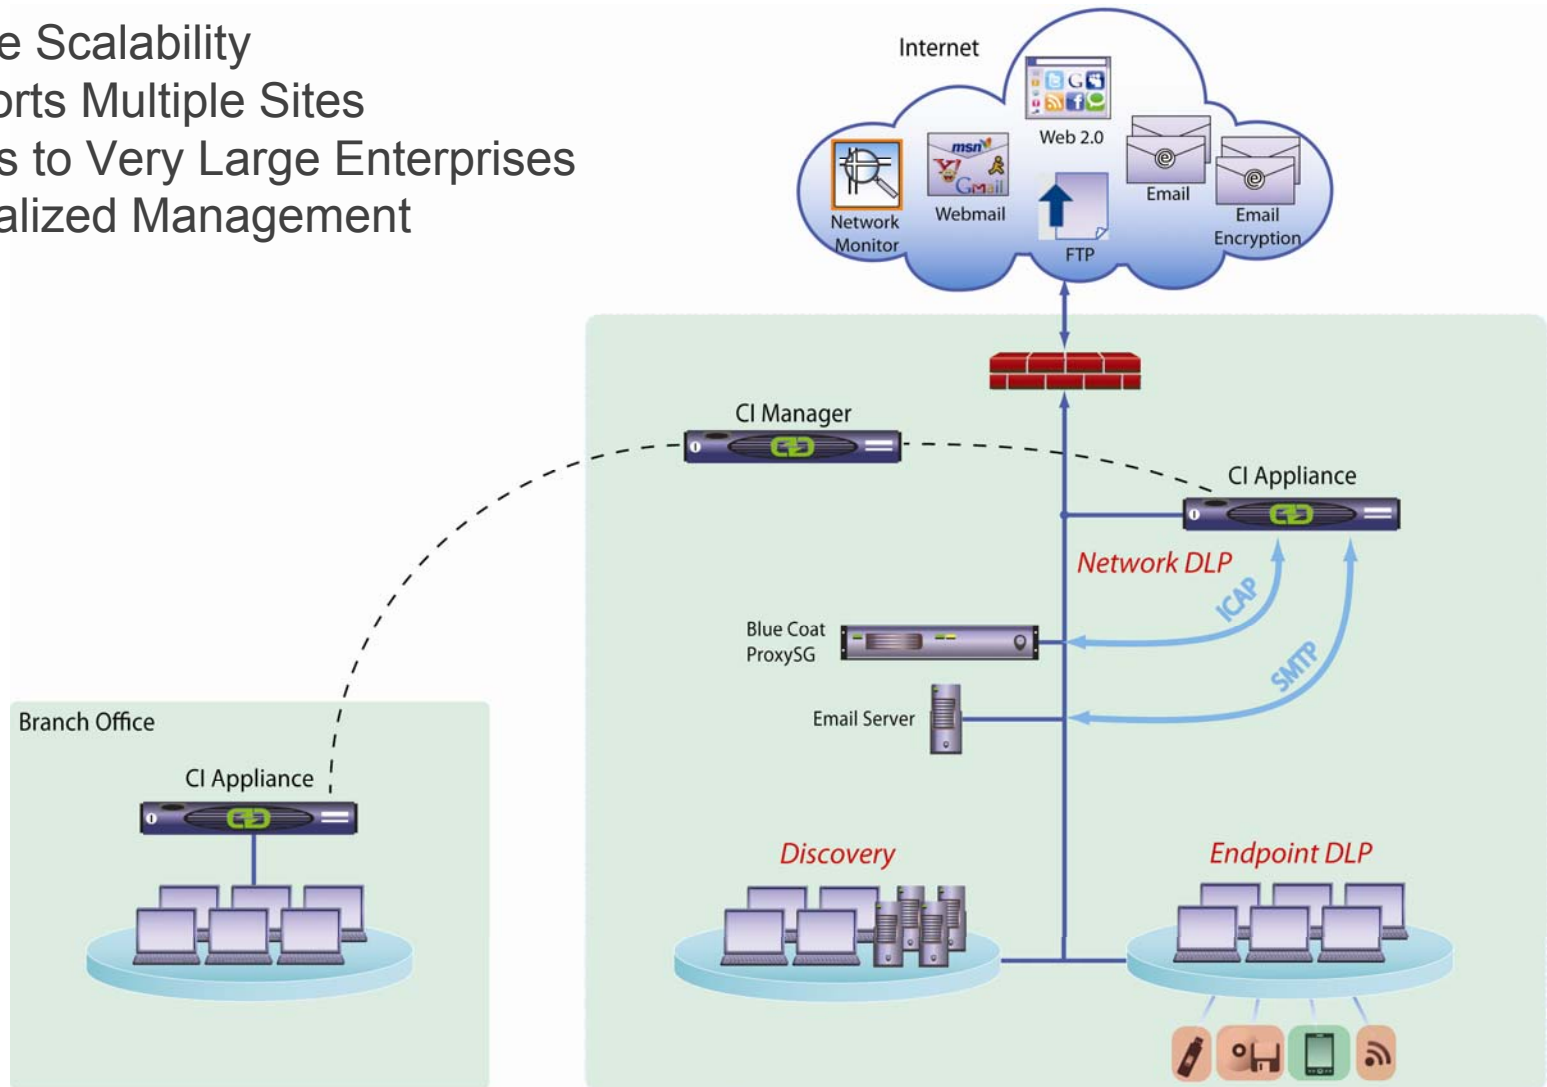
e Scalability
orts Multiple Sites
s to Very Large Enterprises
alized Management

Internet
Web 2.0
Network Monitor
Webmail
Email
Email Encryption
FTP

CI Manager
CI Appliance
Network DLP
ICAP
SMTP
Blue Coat ProxySG
Email Server

Branch Office
CI Appliance

Discovery
Endpoint DLP